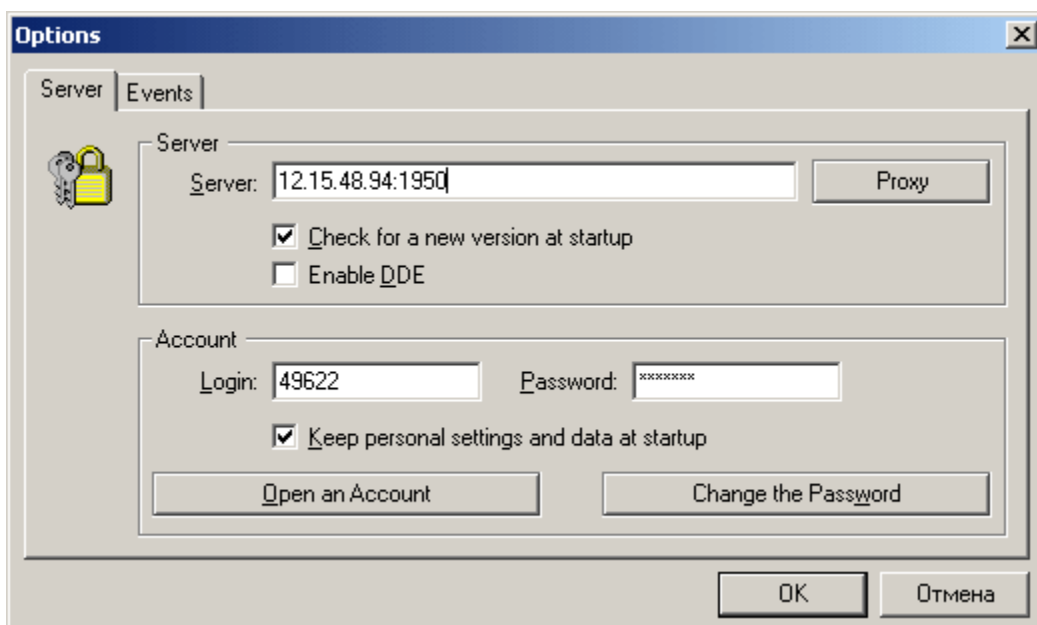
Options

Server | Events

Server

Server: 12.15.48.94:1950

Proxy

☑ Check for a new version at startup

☐ Enable DDE

Account

Login: 49622

Password: *******

☑ Keep personal settings and data at startup

Open an Account

Change the Password

OK

Отмена